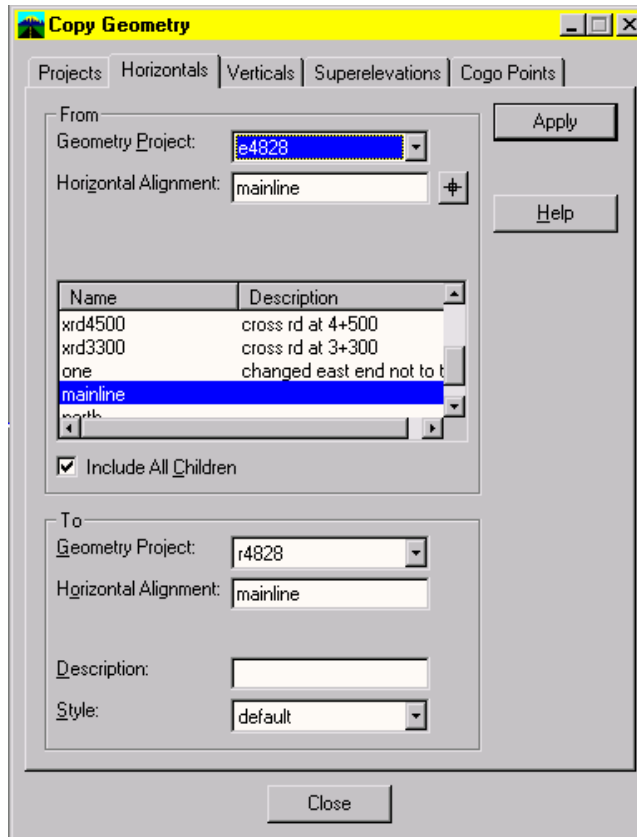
Copy Geometry

Projects | Horizontals | Verticals | Superelevations | Cogo Points

From
Geometry Project: e4828
Horizontal Alignment: mainline

Apply

Help

| Name | Description |
|---|---|
| xrd4500 | cross rd at 4+500 |
| xrd3300 | cross rd at 3+300 |
| one | changed east end not to t |
| mainline | |
| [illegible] | |

Include All Children

To
Geometry Project: r4828
Horizontal Alignment: mainline

Description:
Style: default

Close